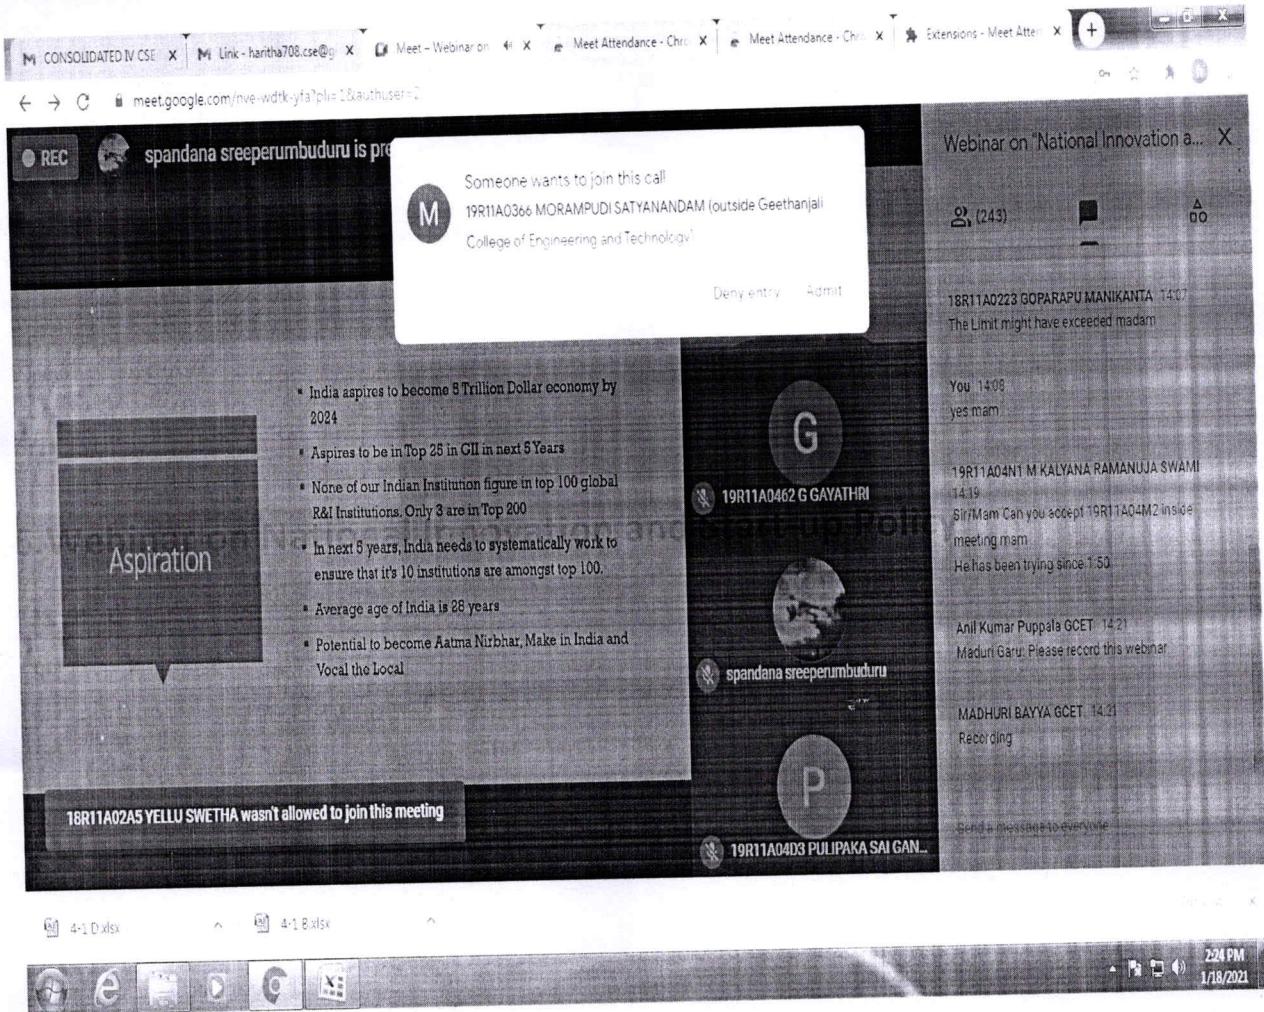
M CONSOLIDATED IV CSE X | M Link - haritha708.cse@g X | Meet – Webinar on X | Meet Attendance - Chr X | Meet Attendance - Chr X | Extensions - Meet Atte X | +

meet.google.com/nve-wdtk-yfa?pli=1&authuser=2

REC spandana sreeperumbuduru is pre

Someone wants to join this call
19R11A0366 MORAMPUDI SATYANANDAM (outside Geethanjali College of Engineering and Technology)

Deny entry Admit

Webinar on "National Innovation a... X

(243)

18R11A0223 GOPARAPU MANIKANTA 14:07
The Limit might have exceeded madam

You 14:08
yes mam

19R11A04N1 M KALYANA RAMANUJA SWAMI 14:19
Sir/Mam Can you accept 19R11A04M2 inside meeting mam
He has been trying since 1:50

Anil Kumar Puppala GCET 14:21
Maduri Garu, Please record this webinar

MADHURI BAYYA GCET 14:21
Recording

Send a message to everyone

Aspiration

• India aspires to become 5 Trillion Dollar economy by 2024
• Aspires to be in Top 25 in GII in next 5 Years
• None of our Indian Institution figure in top 100 global R&I Institutions. Only 3 are in Top 200
• In next 5 years, India needs to systematically work to ensure that it's 10 institutions are amongst top 100.
• Average age of India is 28 years
• Potential to become Aatma Nirbhar, Make in India and Vocal the Local

Webinar on National Innovation and Start-up Policy

G
19R11A0462 G GAYATHRI

spandana sreeperumbuduru

P
19R11A04D3 PULIPAKA SAI GAN...

18R11A02A5 YELLU SWETHA wasn't allowed to join this meeting

4-1 D.xlsx
4-1 B.xlsx

2:24 PM
1/18/2021